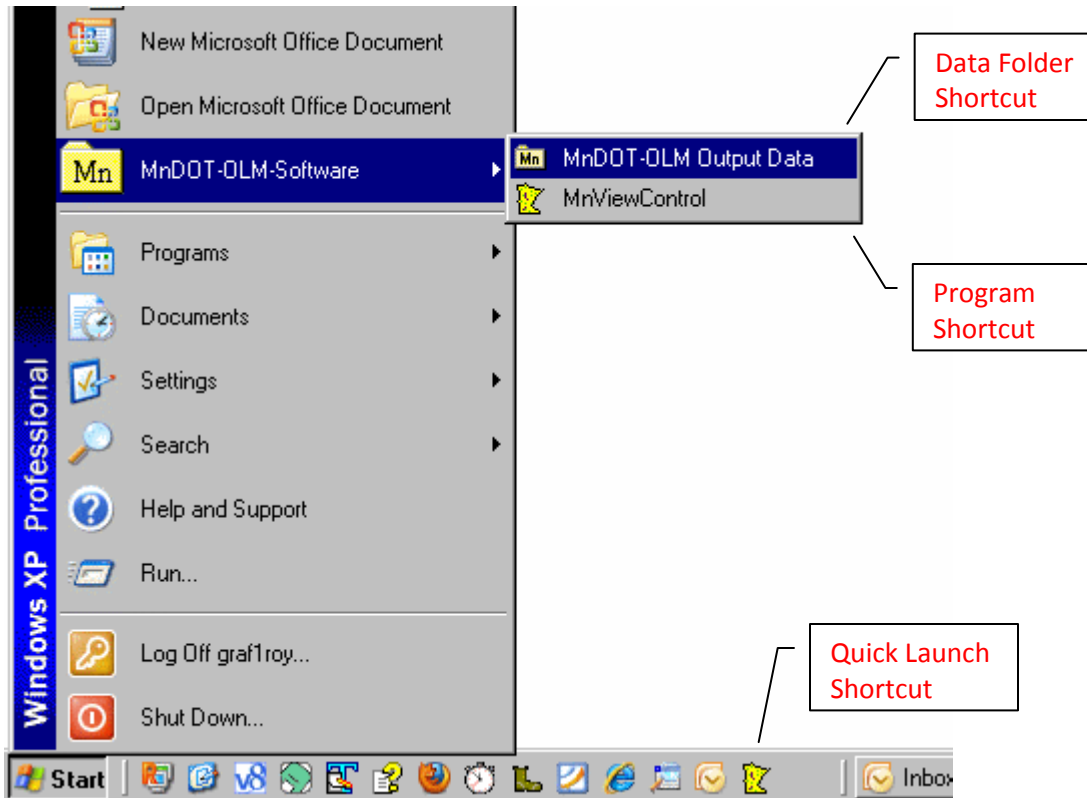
New Microsoft Office Document
Open Microsoft Office Document
Mn MnDOT-OLM-Software
Mn MnDOT-OLM Output Data
MnViewControl
Data Folder Shortcut
Program Shortcut
Programs
Documents
Settings
Search
Help and Support
Run...
Log Off graf1roy...
Shut Down...
Windows XP Professional
Quick Launch Shortcut
Start
v8
Inbox